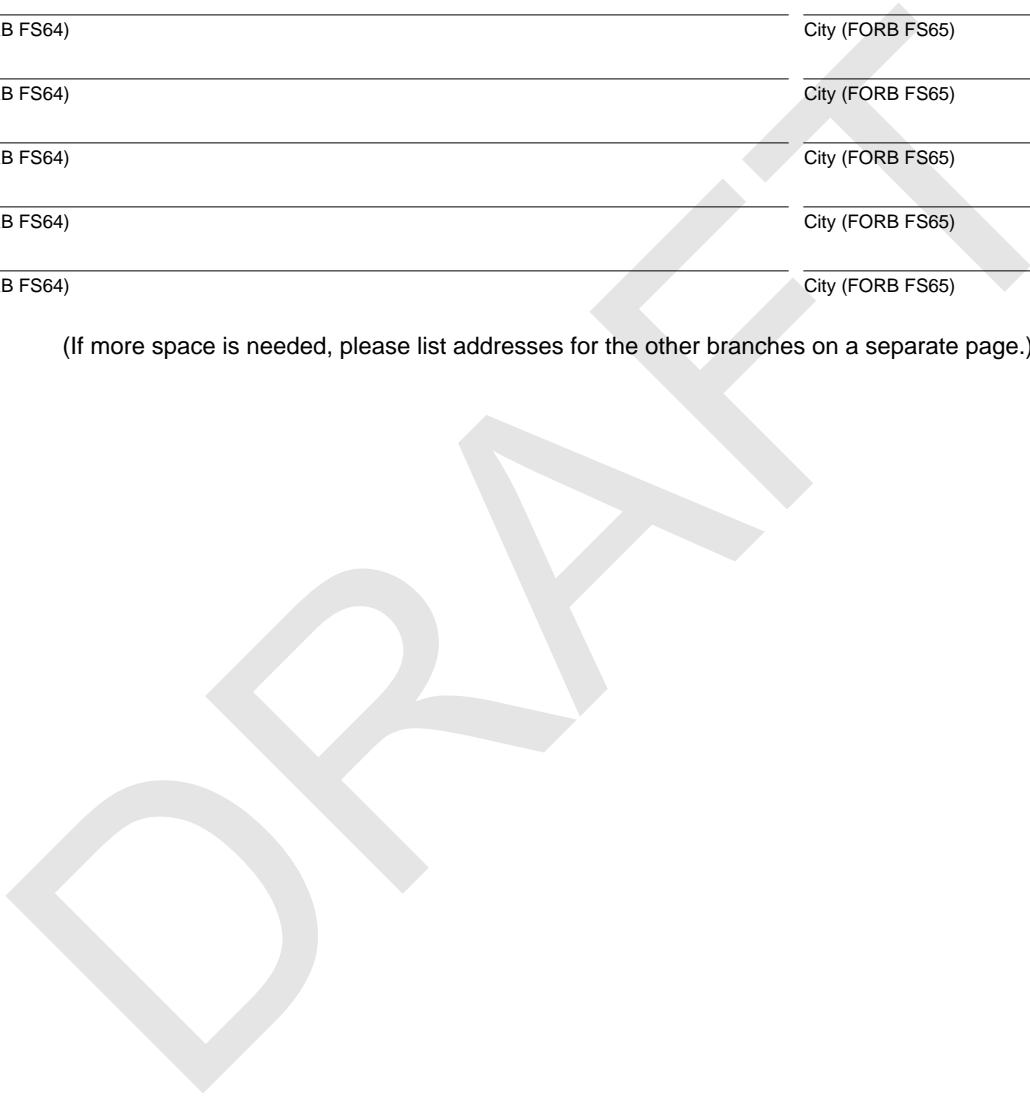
B FS64)

City (FORB FS65)

B FS64)

City (FORB FS65)

B FS64)

City (FORB FS65)

B FS64)

City (FORB FS65)

B FS64)

City (FORB FS65)

(If more space is needed, please list addresses for the other branches on a separate page.)

DRAFT